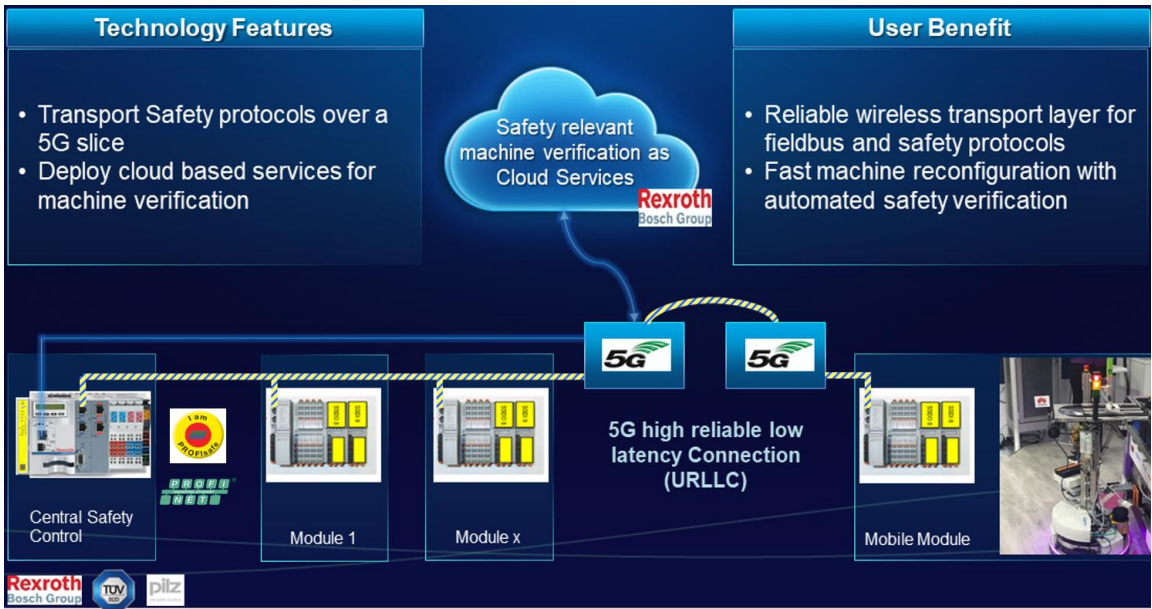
Technology Features

• Transport Safety protocols over a 5G slice
• Deploy cloud based services for machine verification

Safety relevant machine verification as Cloud Services

Rexroth
Bosch Group

User Benefit

• Reliable wireless transport layer for fieldbus and safety protocols
• Fast machine reconfiguration with automated safety verification

5G

5G

I am PROFIsafe

PROFI NET

Central Safety Control

Module 1

Module x

5G high reliable low latency Connection (URLLC)

Mobile Module

Rexroth
Bosch Group

TÜV SÜD

pilz